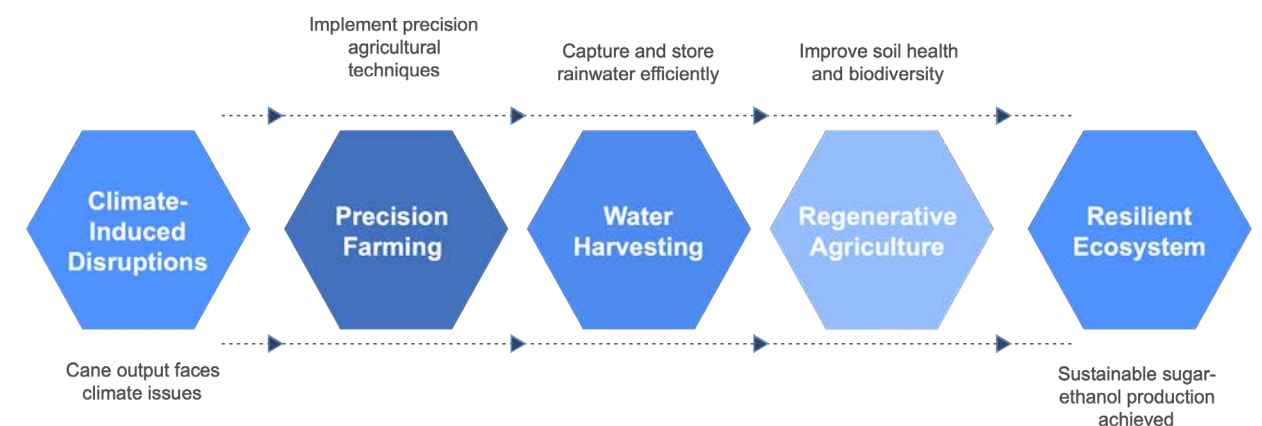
Implement precision agricultural techniques

Capture and store rainwater efficiently

Improve soil health and biodiversity

Climate-Induced Disruptions

Precision Farming

Water Harvesting

Regenerative Agriculture

Resilient Ecosystem

Cane output faces climate issues

Sustainable sugar-ethanol production achieved